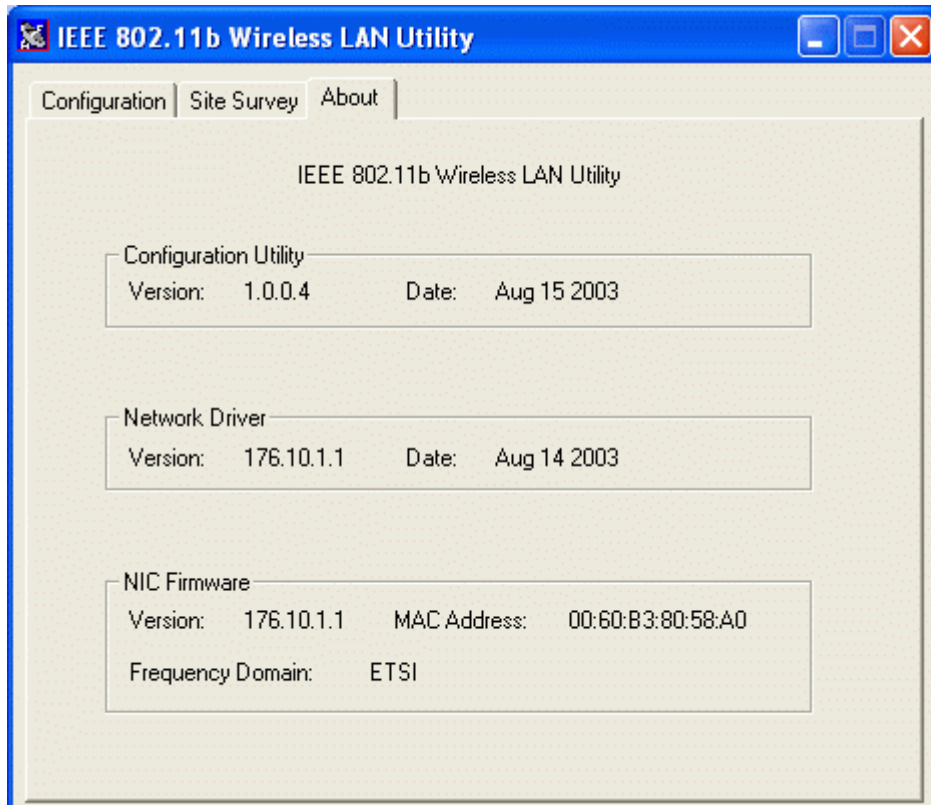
IEEE 802.11b Wireless LAN Utility

Configuration | Site Survey | About

IEEE 802.11b Wireless LAN Utility

Configuration Utility
Version: 1.0.0.4 Date: Aug 15 2003

Network Driver
Version: 176.10.1.1 Date: Aug 14 2003

NIC Firmware
Version: 176.10.1.1 MAC Address: 00:60:B3:80:58:A0

Frequency Domain: ETSI